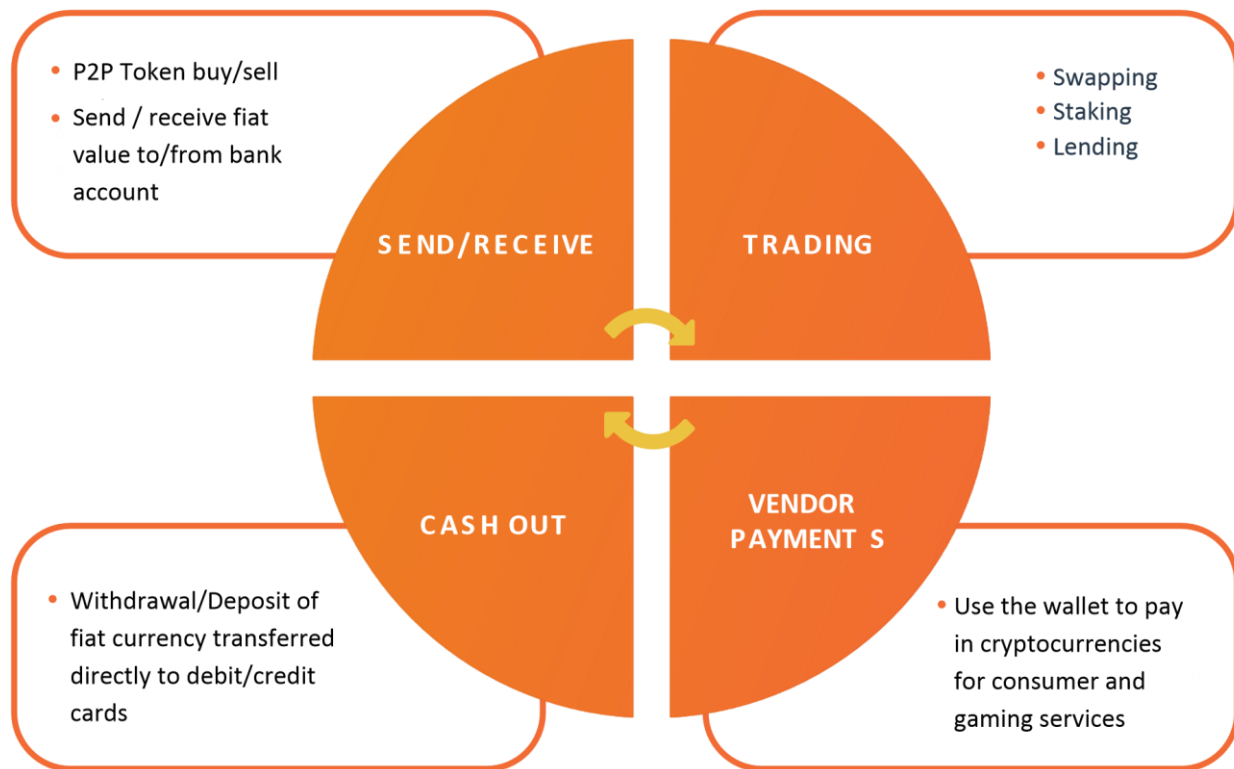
- P2P Token buy/sell
- Send / receive fiat value to/from bank account

SEND/RECEIVE

TRADING

- Swapping
- Staking
- Lending

CASH OUT

VENDOR PAYMENT S

- Withdrawal/Deposit of fiat currency transferred directly to debit/credit cards

- Use the wallet to pay in cryptocurrencies for consumer and gaming services